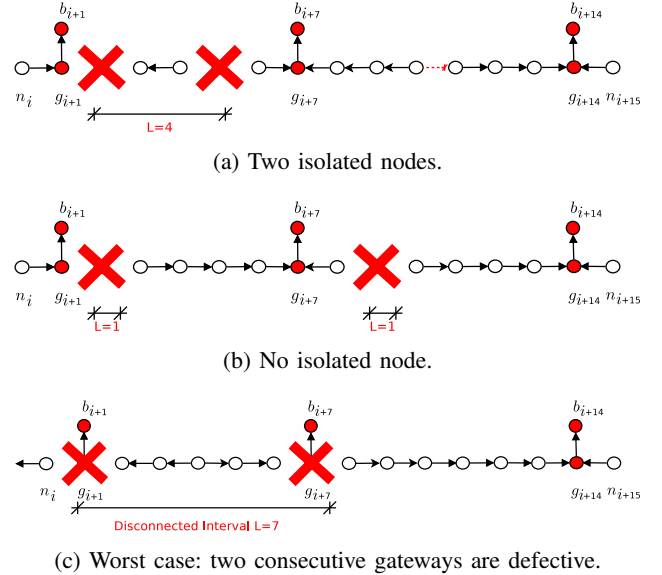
$b_{i+1}$ $b_{i+7}$ $b_{i+14}$

$n_i$ $g_{i+1}$ $g_{i+7}$ $g_{i+14}$ $n_{i+15}$

L=4

(a) Two isolated nodes.

$b_{i+1}$ $b_{i+7}$ $b_{i+14}$

$n_i$ $g_{i+1}$ $g_{i+7}$ $g_{i+14}$ $n_{i+15}$

L=1 L=1

(b) No isolated node.

$b_{i+1}$ $b_{i+7}$ $b_{i+14}$

$n_i$ $g_{i+1}$ $g_{i+7}$ $g_{i+14}$ $n_{i+15}$

Disconnected Interval L=7

(c) Worst case: two consecutive gateways are defective.